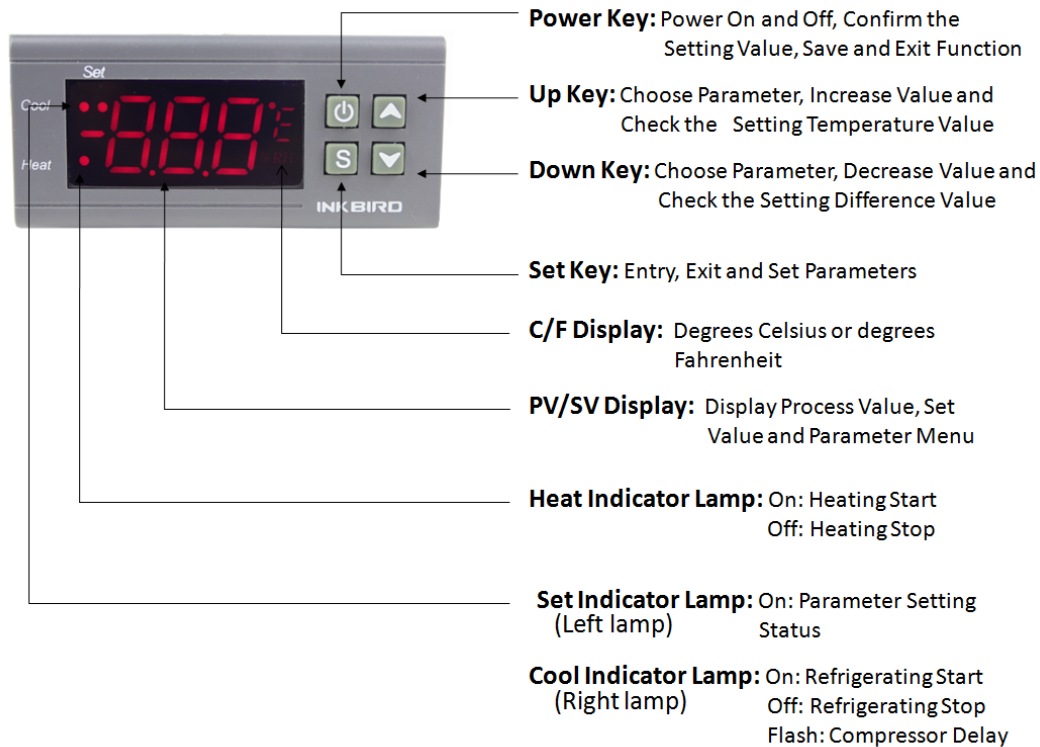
Set
Cool
Heat
INKBIRD
S

Power Key: Power On and Off, Confirm the Setting Value, Save and Exit Function

Up Key: Choose Parameter, Increase Value and Check the Setting Temperature Value

Down Key: Choose Parameter, Decrease Value and Check the Setting Difference Value

Set Key: Entry, Exit and Set Parameters

C/F Display: Degrees Celsius or degrees Fahrenheit

PV/SV Display: Display Process Value, Set Value and Parameter Menu

Heat Indicator Lamp: On: Heating Start
Off: Heating Stop

Set Indicator Lamp: (Left lamp) On: Parameter Setting Status

Cool Indicator Lamp: (Right lamp) On: Refrigerating Start
Off: Refrigerating Stop
Flash: Compressor Delay